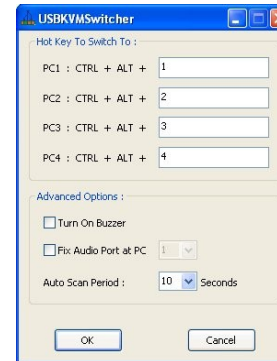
USBKVMSwitcher

Hot Key To Switch To :

PC1 : CTRL + ALT + 1

PC2 : CTRL + ALT + 2

PC3 : CTRL + ALT + 3

PC4 : CTRL + ALT + 4

Advanced Options :

Turn On Buzzer

Fix Audio Port at PC 1

Auto Scan Period : 10 Seconds

OK

Cancel